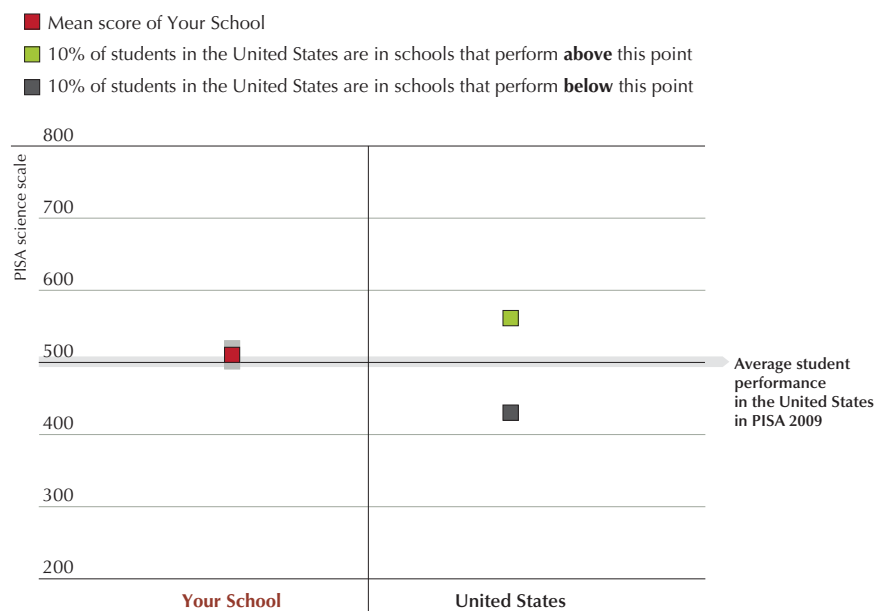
Mean score of Your School

10% of students in the United States are in schools that perform **above** this point

10% of students in the United States are in schools that perform **below** this point

PISA science scale

800

700

600

500

400

300

200

Average student performance in the United States in PISA 2009

Your School

United States